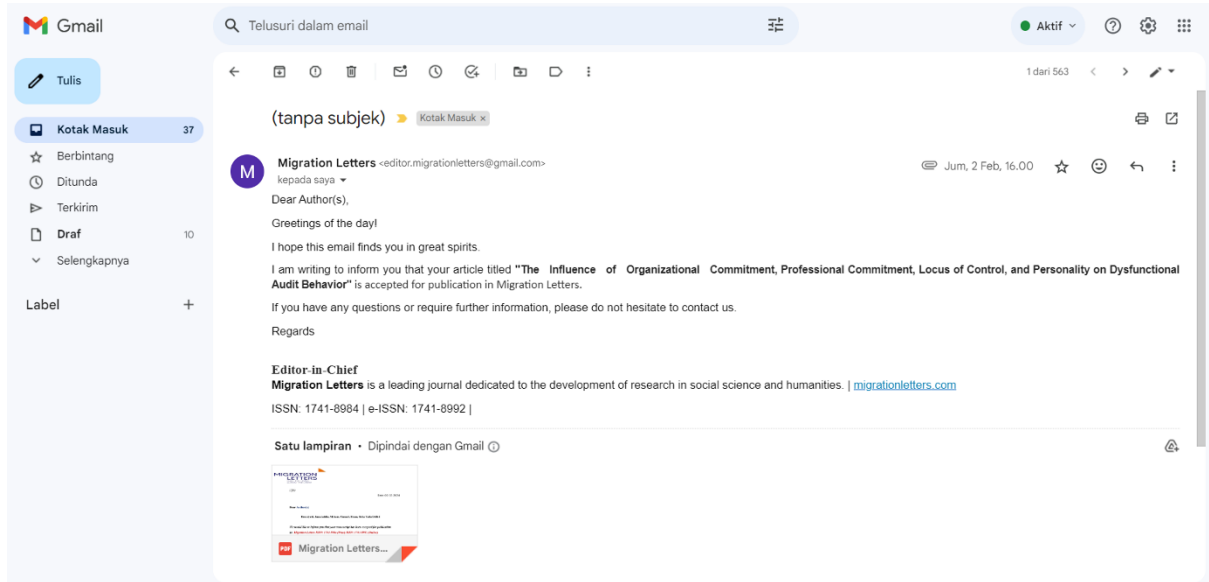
Gmail

Telusuri dalam email

Aktif

Tulis

Kotak Masuk 37
Berbintang
Ditunda
Terkirim
Draf 10
Selengkapnya

Label +

1 dari 563

(tanpa subjek) Kotak Masuk ×

Migration Letters <editor.migrationletters@gmail.com>
kepada saya

Jum, 2 Feb, 16.00

Dear Author(s),

Greetings of the day!

I hope this email finds you in great spirits.

I am writing to inform you that your article titled **"The Influence of Organizational Commitment, Professional Commitment, Locus of Control, and Personality on Dysfunctional Audit Behavior"** is accepted for publication in Migration Letters.

If you have any questions or require further information, please do not hesitate to contact us.

Regards

**Editor-in-Chief**
**Migration Letters** is a leading journal dedicated to the development of research in social science and humanities. | migrationletters.com

ISSN: 1741-8984 | e-ISSN: 1741-8992 |

Satu lampiran • Dipindai dengan Gmail

MIGRATION LETTERS

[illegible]

PDF Migration Letters...